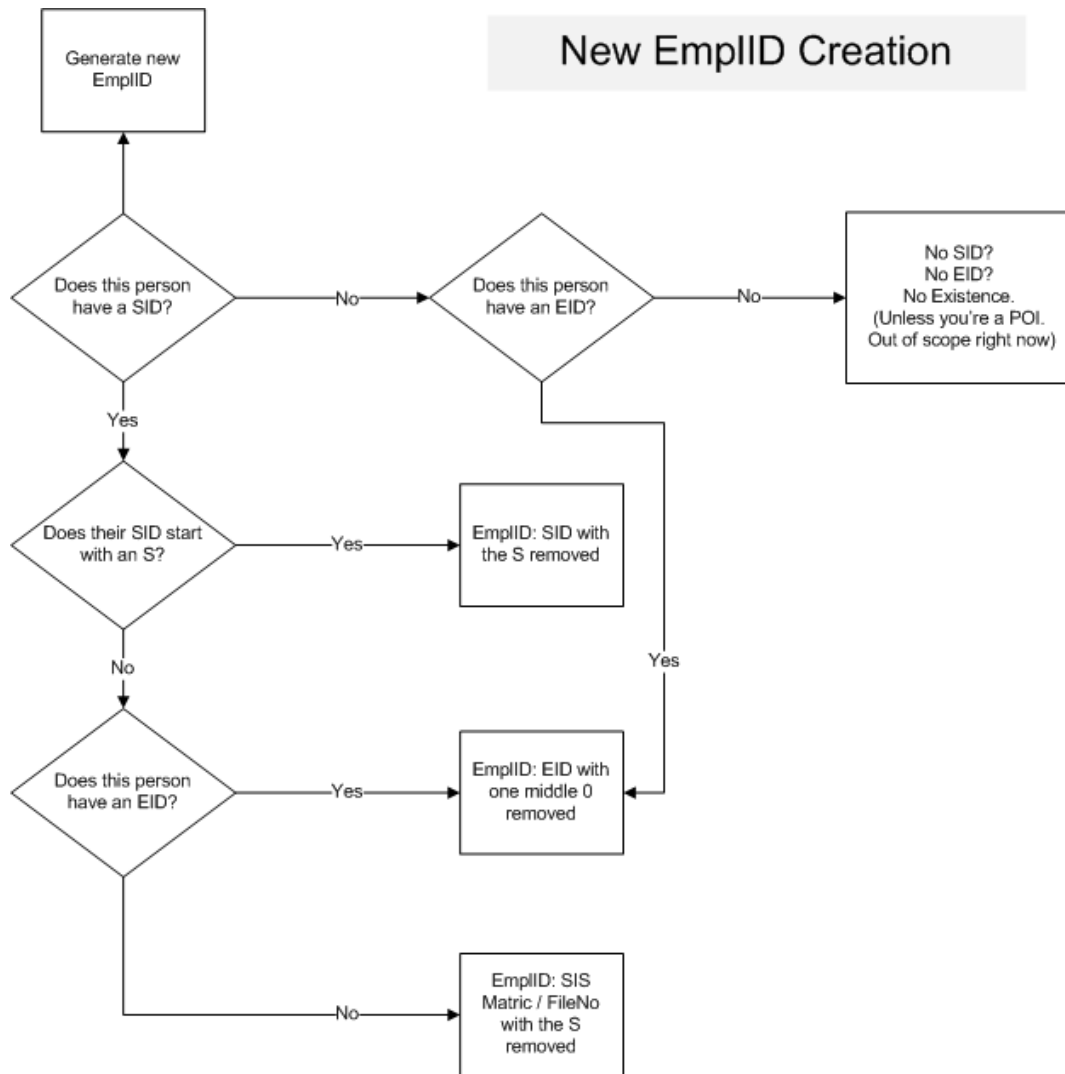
New EmplID Creation

Generate new EmplID

Does this person have a SID?

No

Does this person have an EID?

No

No SID? No EID? No Existence. (Unless you're a POI. Out of scope right now)

Yes

Does their SID start with an S?

Yes

EmplID: SID with the S removed

No

Yes

Does this person have an EID?

Yes

EmplID: EID with one middle 0 removed

No

EmplID: SIS Matric / FileNo with the S removed